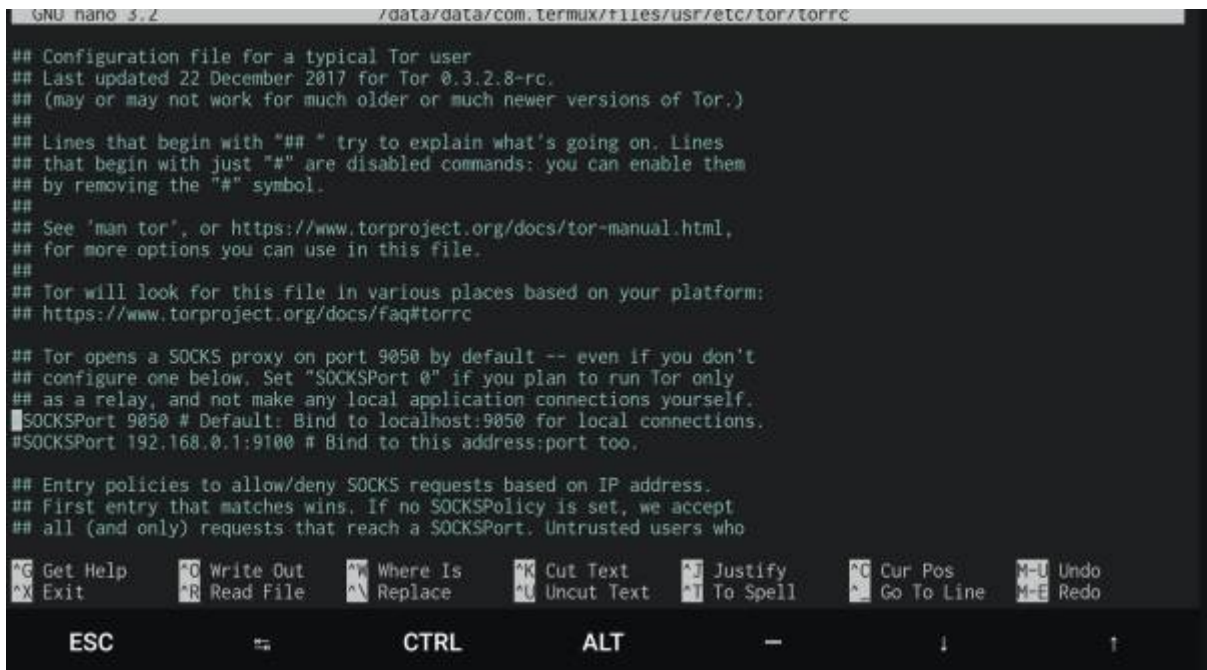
GNU nano 3.2 /data/data/com.termux/files/usr/etc/tor/torrc

## Configuration file for a typical Tor user
## Last updated 22 December 2017 for Tor 0.3.2.8-rc.
## (may or may not work for much older or much newer versions of Tor.)
##
## Lines that begin with "## " try to explain what's going on. Lines
## that begin with just "#" are disabled commands: you can enable them
## by removing the "#" symbol.
##
## See 'man tor', or https://www.torproject.org/docs/tor-manual.html,
## for more options you can use in this file.
##
## Tor will look for this file in various places based on your platform:
## https://www.torproject.org/docs/faq#torrc

## Tor opens a SOCKS proxy on port 9050 by default -- even if you don't
## configure one below. Set "SOCKSPort 0" if you plan to run Tor only
## as a relay, and not make any local application connections yourself.
SOCKSPort 9050 # Default: Bind to localhost:9050 for local connections.
#SOCKSPort 192.168.0.1:9100 # Bind to this address:port too.

## Entry policies to allow/deny SOCKS requests based on IP address.
## First entry that matches wins. If no SOCKSPolicy is set, we accept
## all (and only) requests that reach a SOCKSPort. Untrusted users who

^G Get Help ^O Write Out ^W Where Is ^K Cut Text ^J Justify ^C Cur Pos M-U Undo
^X Exit ^R Read File ^\ Replace ^U Uncut Text ^T To Spell ^_ Go To Line M-E Redo

ESC ⇆ CTRL ALT — ↓ ↑